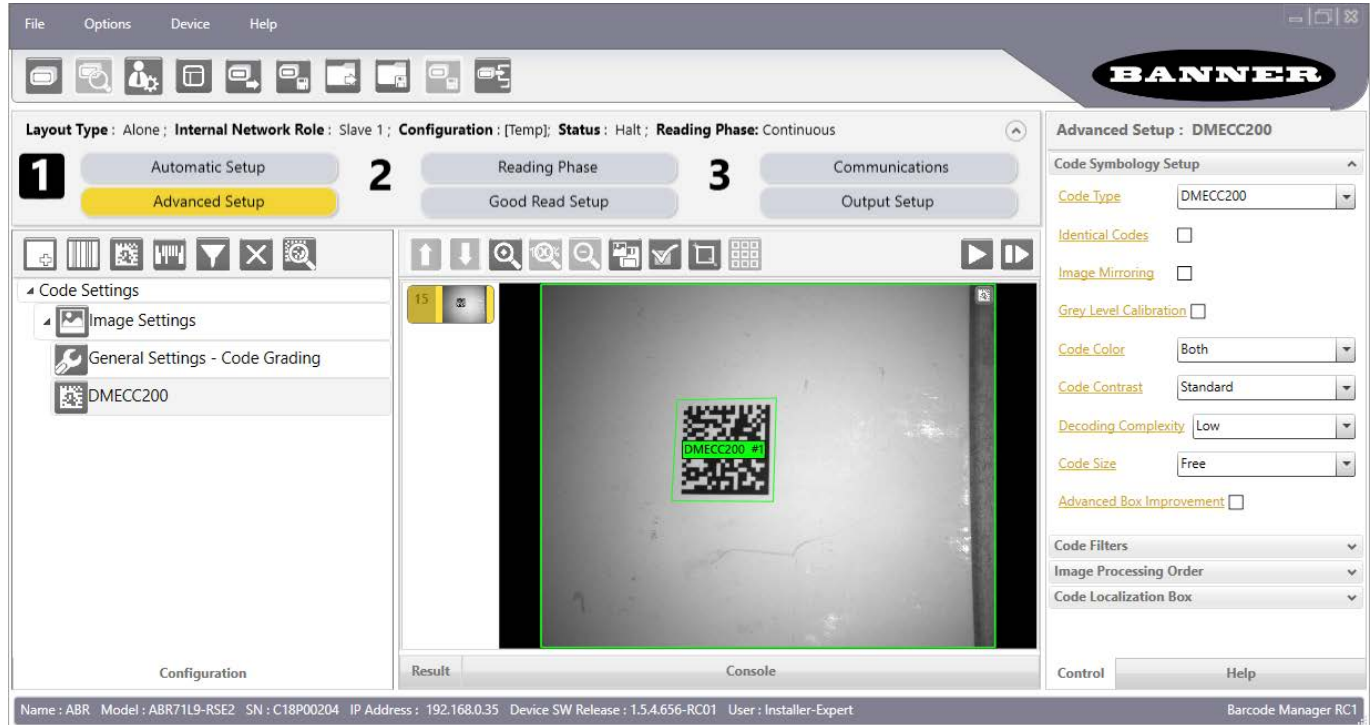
File Options Device Help

BANNER

Layout Type : Alone ; Internal Network Role : Slave 1 ; Configuration : [Temp]; Status : Halt ; Reading Phase: Continuous

1 Automatic Setup
Advanced Setup
2 Reading Phase
Good Read Setup
3 Communications
Output Setup

Code Settings
Image Settings
General Settings - Code Grading
DMECC200

Configuration

15

DMECC200 #1

Result
Console

Advanced Setup : DMECC200
Code Symbology Setup
Code Type DMECC200
Identical Codes
Image Mirroring
Grey Level Calibration
Code Color Both
Code Contrast Standard
Decoding Complexity Low
Code Size Free
Advanced Box Improvement
Code Filters
Image Processing Order
Code Localization Box

Control
Help

Name : ABR Model : ABR71L9-RSE2 SN : C18P00204 IP Address : 192.168.0.35 Device SW Release : 1.5.4.656-RC01 User : Installer-Expert
Barcode Manager RC1